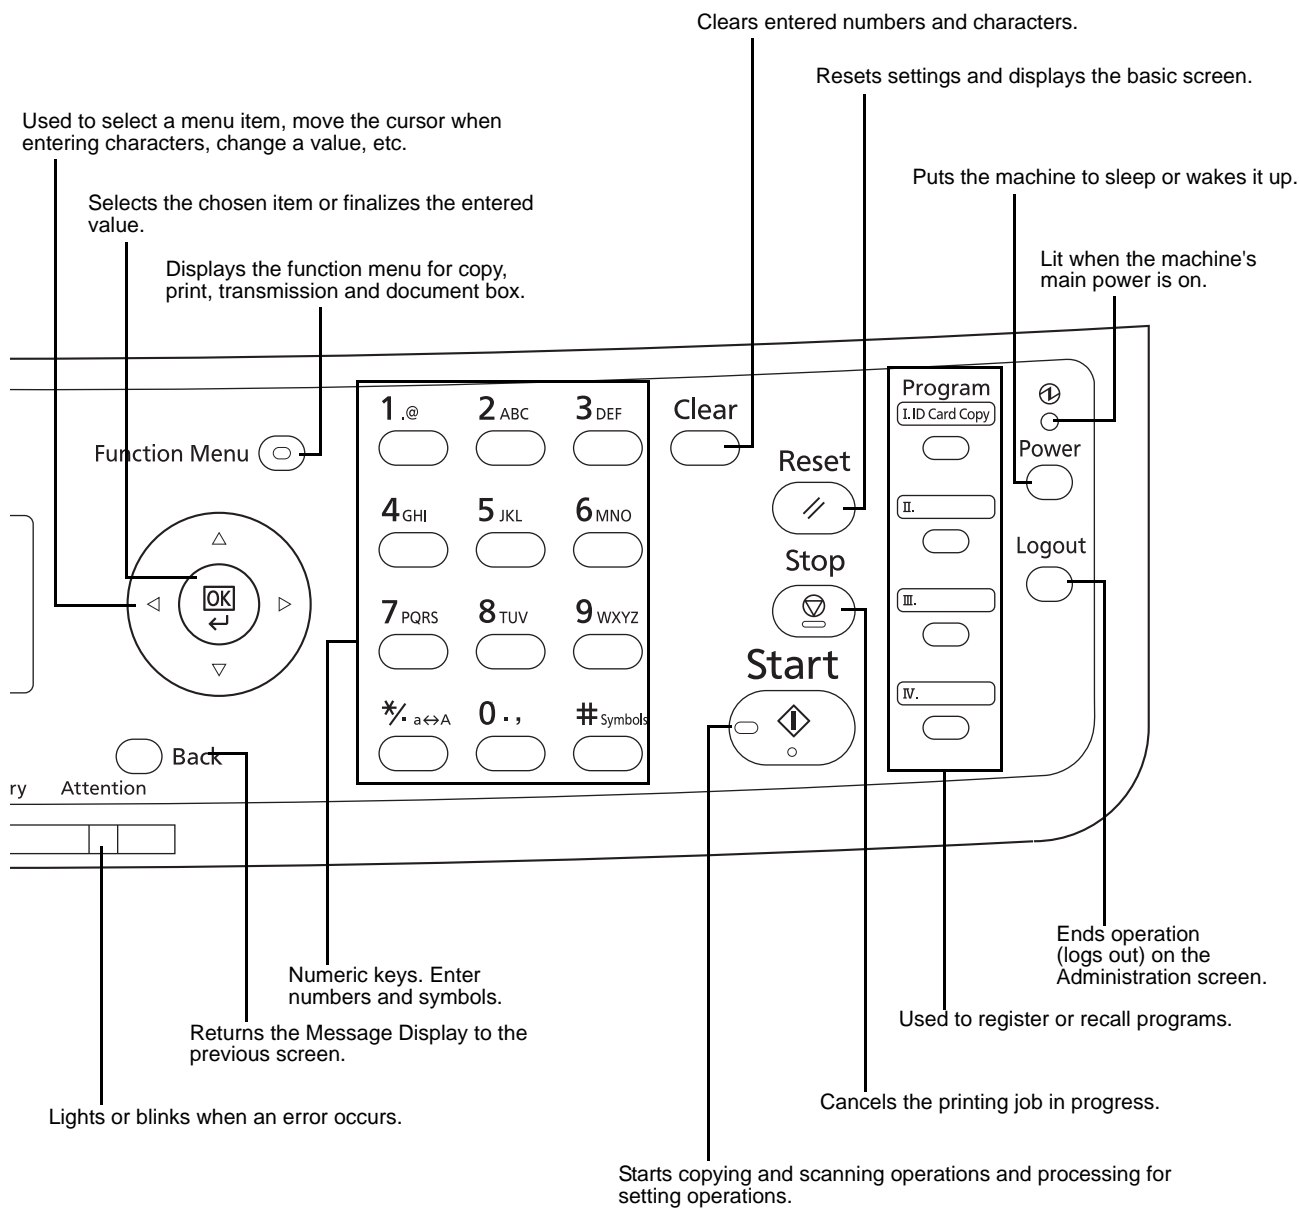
Clears entered numbers and characters.

Resets settings and displays the basic screen.

Used to select a menu item, move the cursor when entering characters, change a value, etc.

Puts the machine to sleep or wakes it up.

Selects the chosen item or finalizes the entered value.

Lit when the machine's main power is on.

Displays the function menu for copy, print, transmission and document box.

Function Menu

OK

1 .@
2 ABC
3 DEF
4 GHI
5 JKL
6 MNO
7 PQRS
8 TUV
9 WXYZ
*/. a↔A
0 . ,
# Symbols

Clear

Reset

Stop

Start

Program
I. ID Card Copy
II.
III.
IV.

Power

Logout

Back

ry Attention

Ends operation (logs out) on the Administration screen.

Numeric keys. Enter numbers and symbols.

Used to register or recall programs.

Returns the Message Display to the previous screen.

Cancels the printing job in progress.

Lights or blinks when an error occurs.

Starts copying and scanning operations and processing for setting operations.